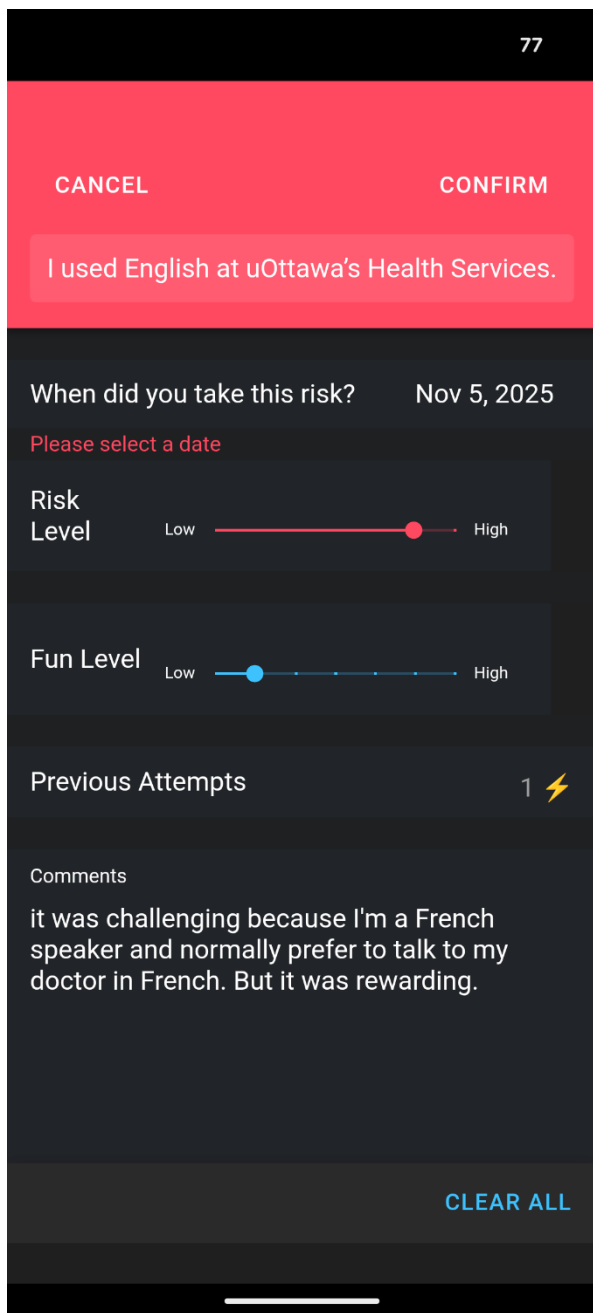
77

CANCEL

CONFIRM

I used English at uOttawa’s Health Services.

When did you take this risk?

Nov 5, 2025

Please select a date

Risk Level

Low

High

Fun Level

Low

High

Previous Attempts

1 ⚡

Comments

it was challenging because I'm a French speaker and normally prefer to talk to my doctor in French. But it was rewarding.

CLEAR ALL